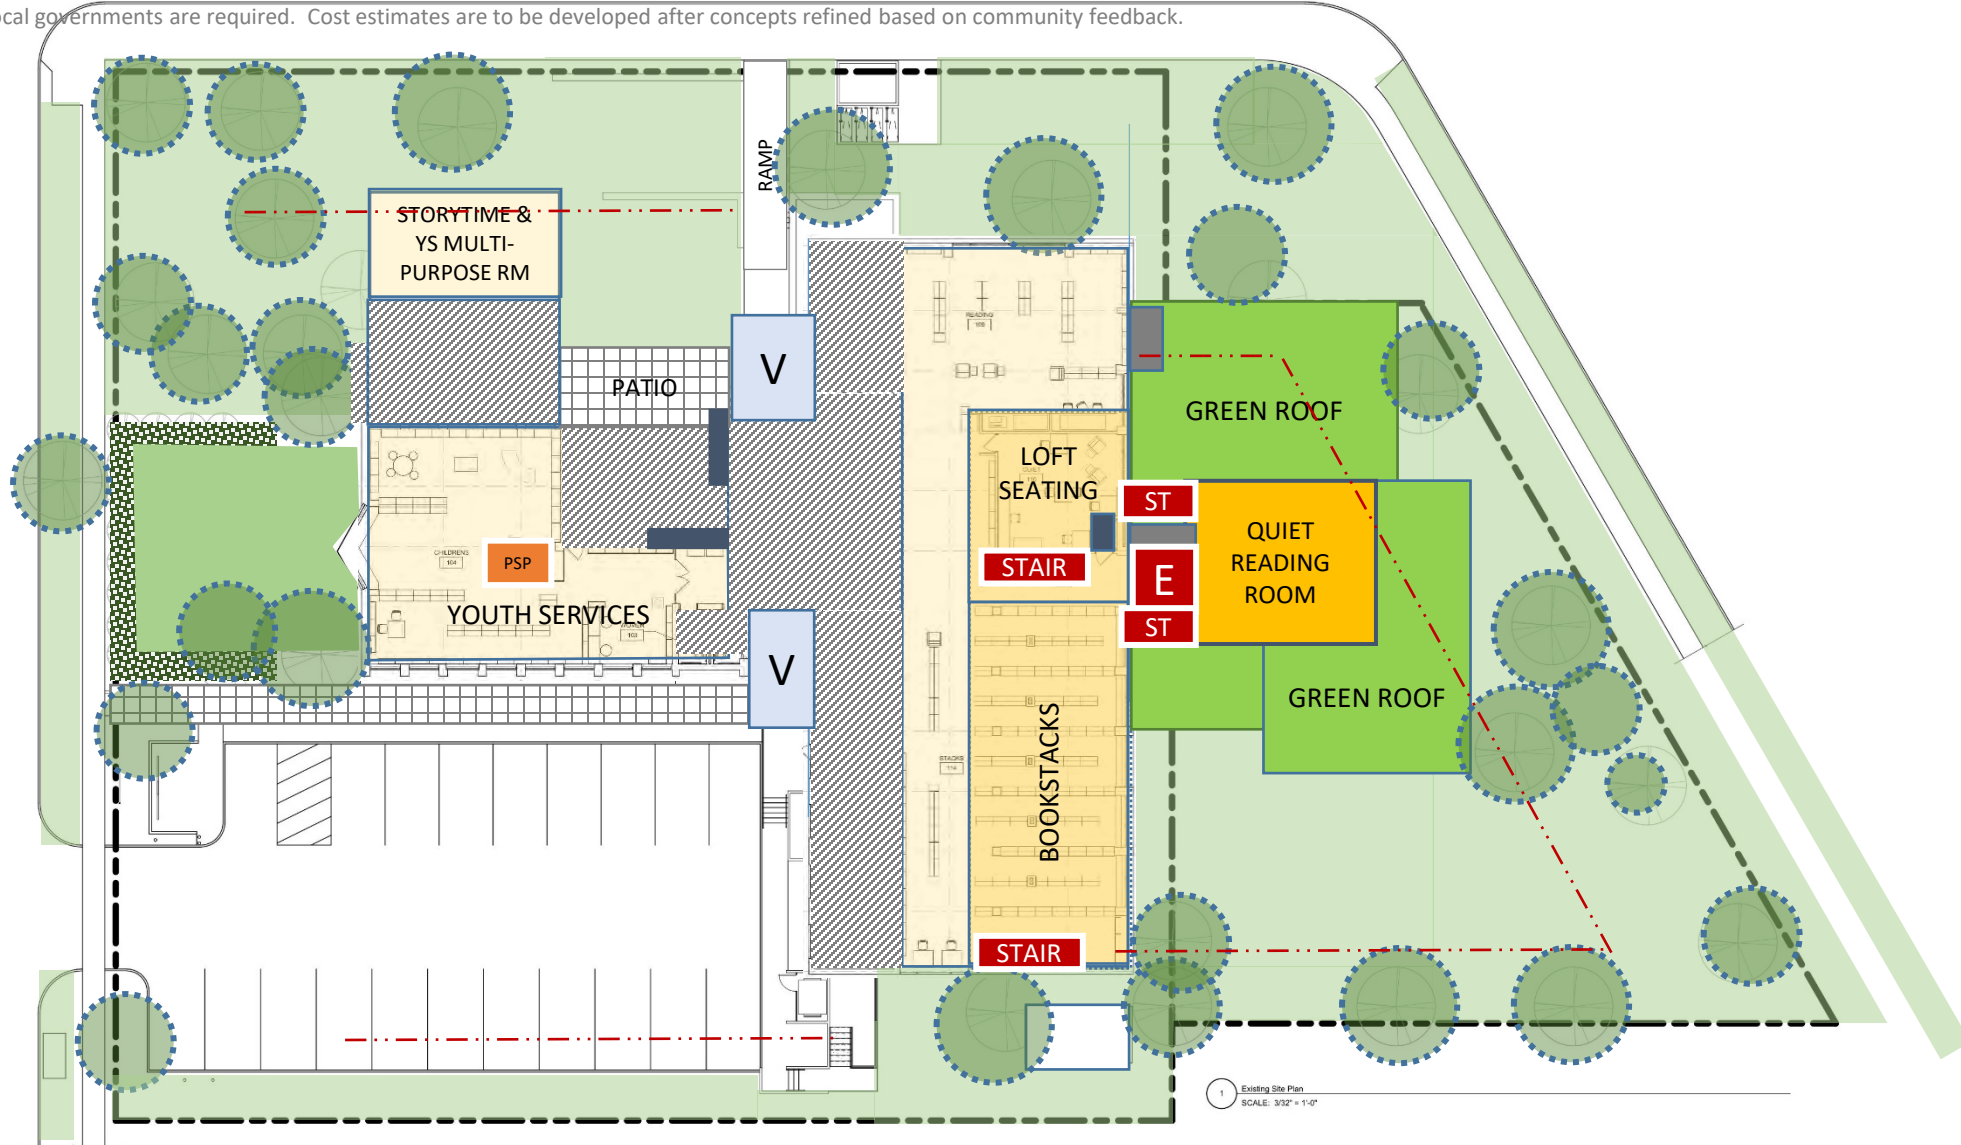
ocal governments are required. Cost estimates are to be developed after concepts refined based on community feedback.

RAMP

STORYTIME & YS MULTI-PURPOSE RM

PATIO

V

GREEN ROOF

LOFT SEATING

ST

STAIR

E

QUIET READING ROOM

ST

PSP

YOUTH SERVICES

V

GREEN ROOF

BOOKSTACKS

STAIR

1 Existing Site Plan
SCALE: 3/32" = 1'-0"